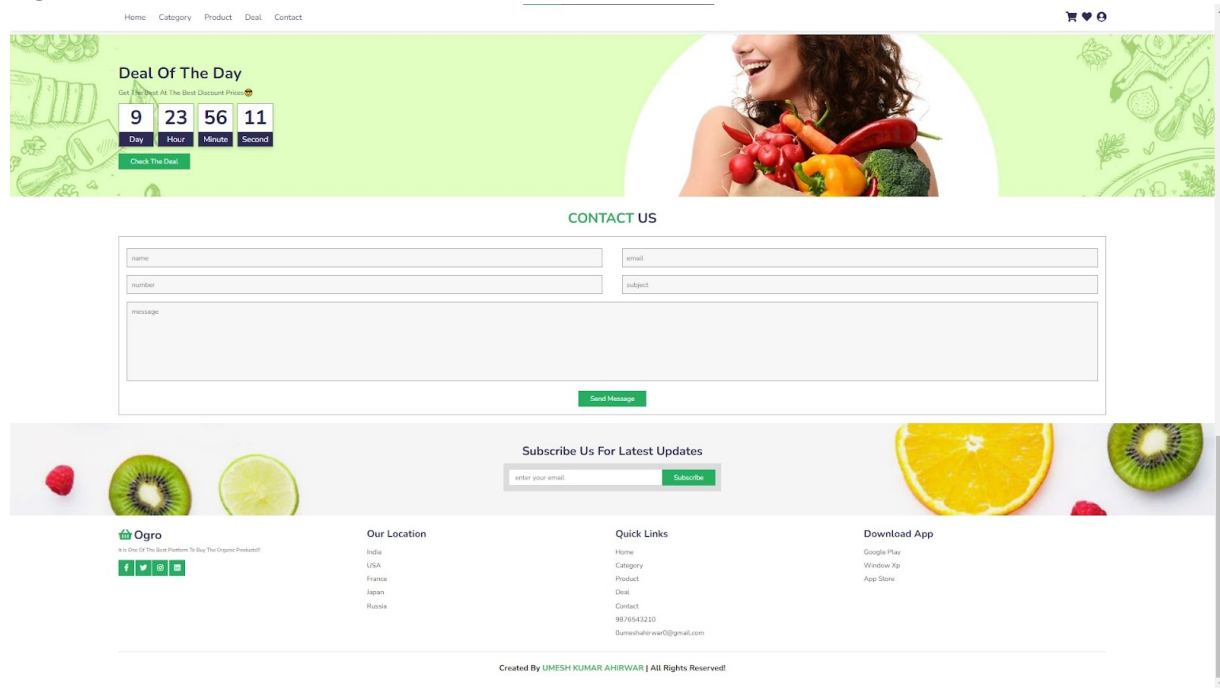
Home Category Product Deal Contact

Deal Of The Day

Get The Best At The Best Discount Prices 😎

| 9 | 23 | 56 | 11 |
|---|---|---|---|
| Day | Hour | Minute | Second |

Check The Deal

CONTACT US

name

email

number

subject

message

Send Message

Subscribe Us For Latest Updates

enter your email

Subscribe

Ogro

It Is One Of The Best Platform To Buy The Organic Products!!

Our Location

India

USA

France

Japan

Russia

Quick Links

Home

Category

Product

Deal

Contact

9876543210

0umeshahirwar0@gmail.com

Download App

Google Play

Window Xp

App Store

Created By UMESH KUMAR AHIRWAR | All Rights Reserved!